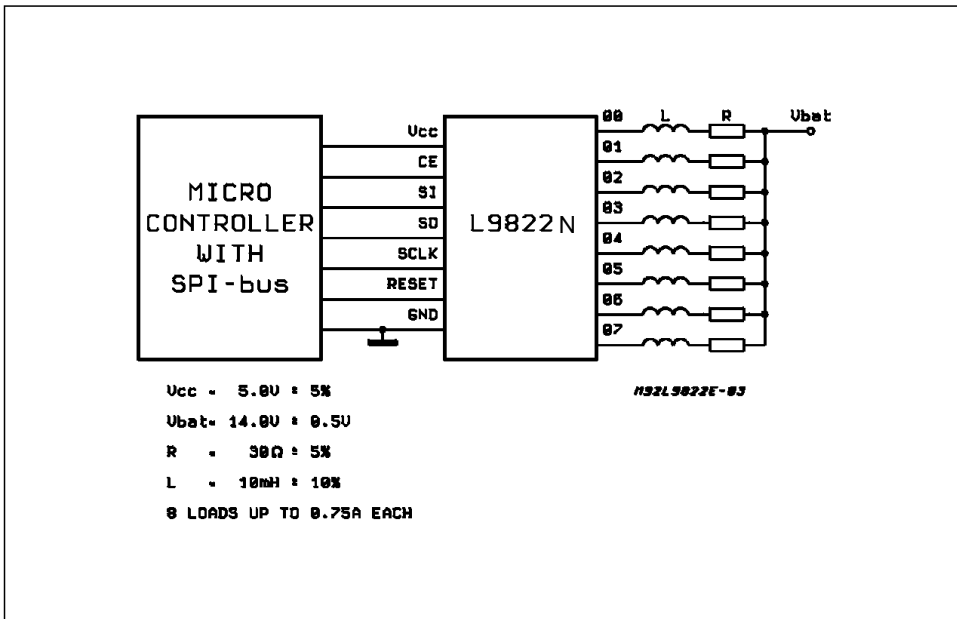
MICRO CONTROLLER WITH SPI-bus

Vcc
CE
SI
SO
SCLK
RESET
GND

L9822N

Q0
Q1
Q2
Q3
Q4
Q5
Q6
Q7

L
R
Vbat

Vcc = 5.0V ± 5%
Vbat= 14.0V ± 0.5V
R = 30Ω ± 5%
L = 10mH ± 10%
8 LOADS UP TO 0.75A EACH

M92L9822E-03